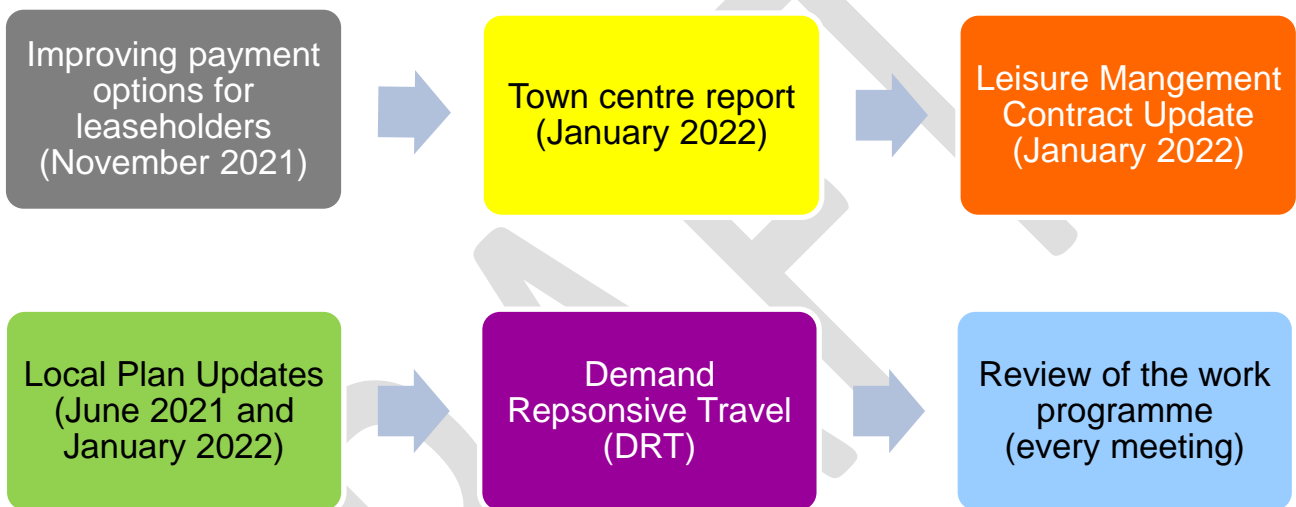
Improving payment options for leaseholders (November 2021)

Town centre report (January 2022)

Leisure Mangement Contract Update (January 2022)

Local Plan Updates (June 2021 and January 2022)

Demand Repsonsive Travel (DRT)

Review of the work programme (every meeting)